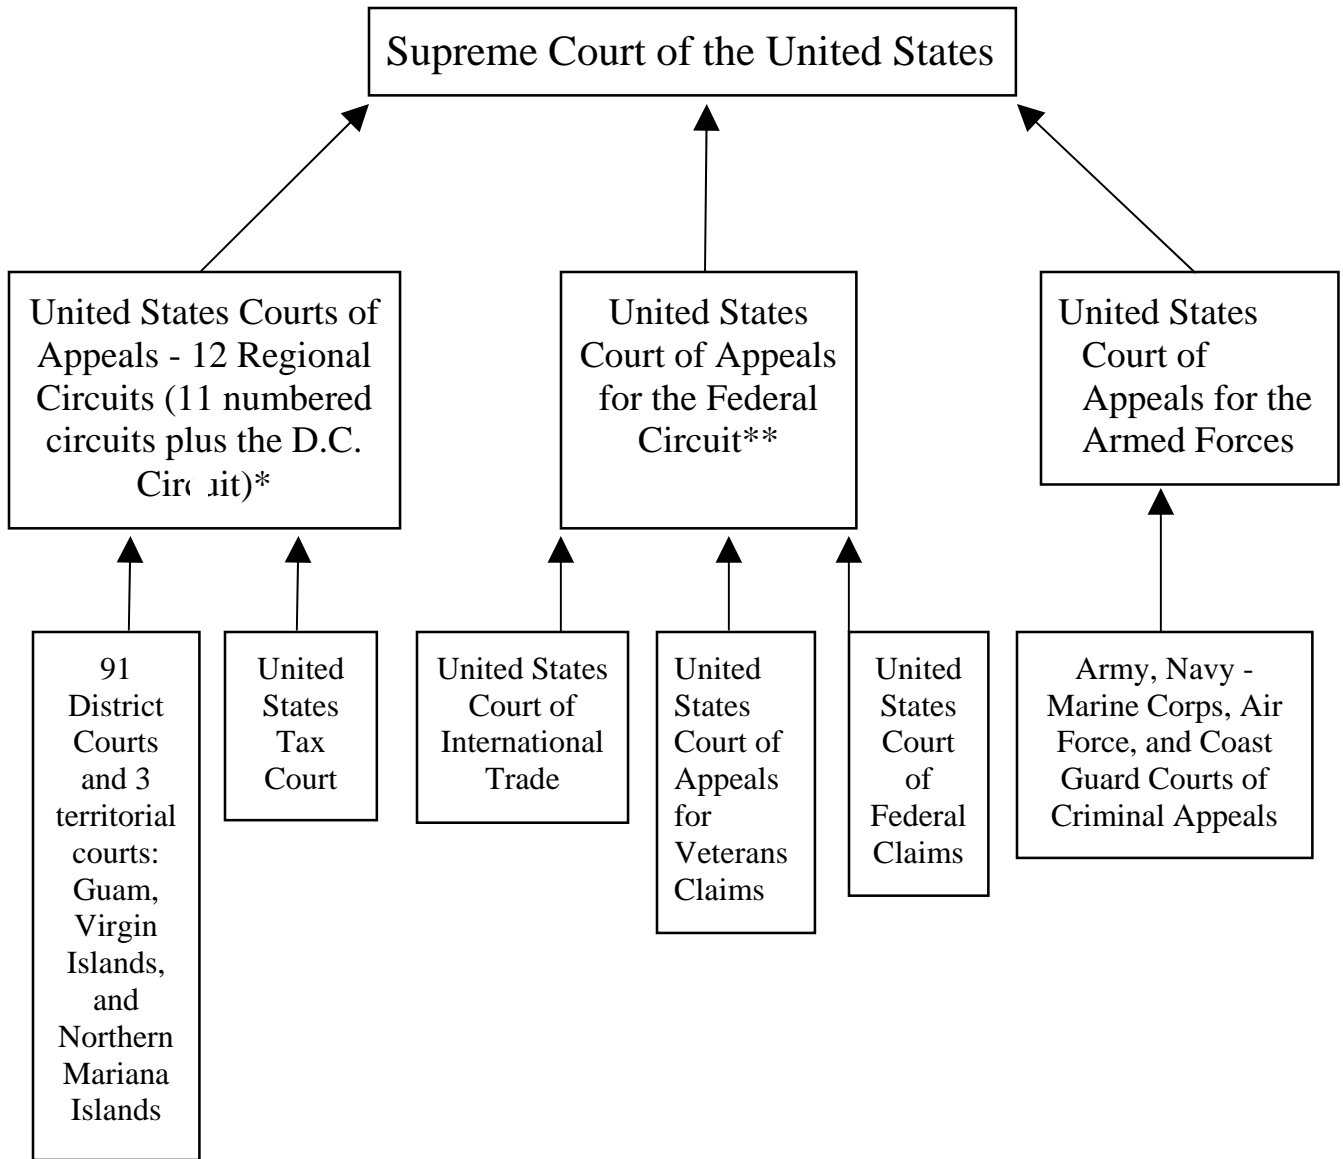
Supreme Court of the United States

United States Courts of Appeals - 12 Regional Circuits (11 numbered circuits plus the D.C. Circuit)*

United States Court of Appeals for the Federal Circuit**

United States Court of Appeals for the Armed Forces

91 District Courts and 3 territorial courts: Guam, Virgin Islands, and Northern Mariana Islands

United States Tax Court

United States Court of International Trade

United States Court of Appeals for Veterans Claims

United States Court of Federal Claims

Army, Navy - Marine Corps, Air Force, and Coast Guard Courts of Criminal Appeals